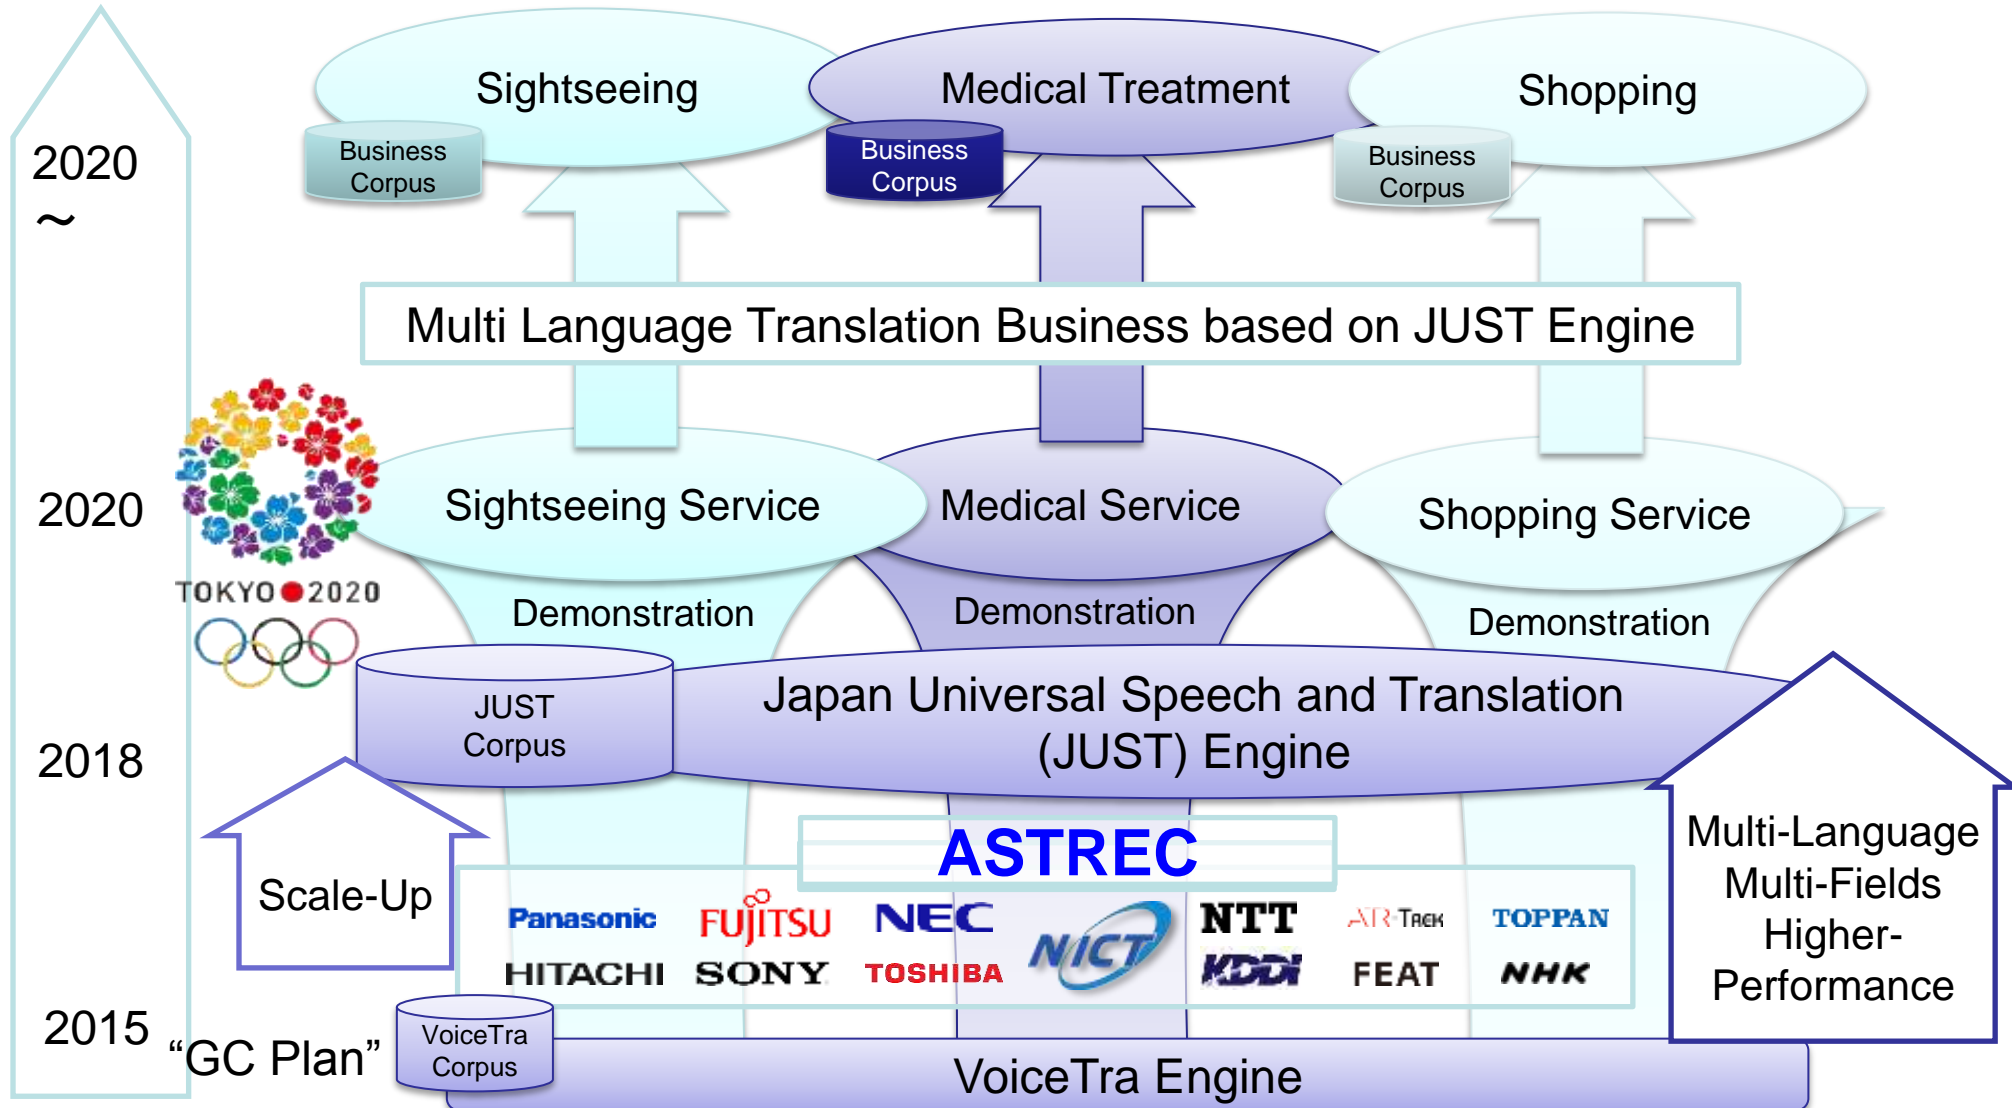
2020
～

Sightseeing

Business Corpus

Medical Treatment

Business Corpus

Shopping

Business Corpus

Multi Language Translation Business based on JUST Engine

2020

TOKYO 2020

Sightseeing Service

Medical Service

Shopping Service

Demonstration

Demonstration

Demonstration

JUST Corpus

Japan Universal Speech and Translation (JUST) Engine

2018

Scale-Up

ASTREC

Panasonic FUJITSU NEC NICT NTT ATR-Trek TOPPAN
HITACHI SONY TOSHIBA KDDI FEAT NHK

Multi-Language Multi-Fields Higher-Performance

2015 "GC Plan"

VoiceTra Corpus

VoiceTra Engine